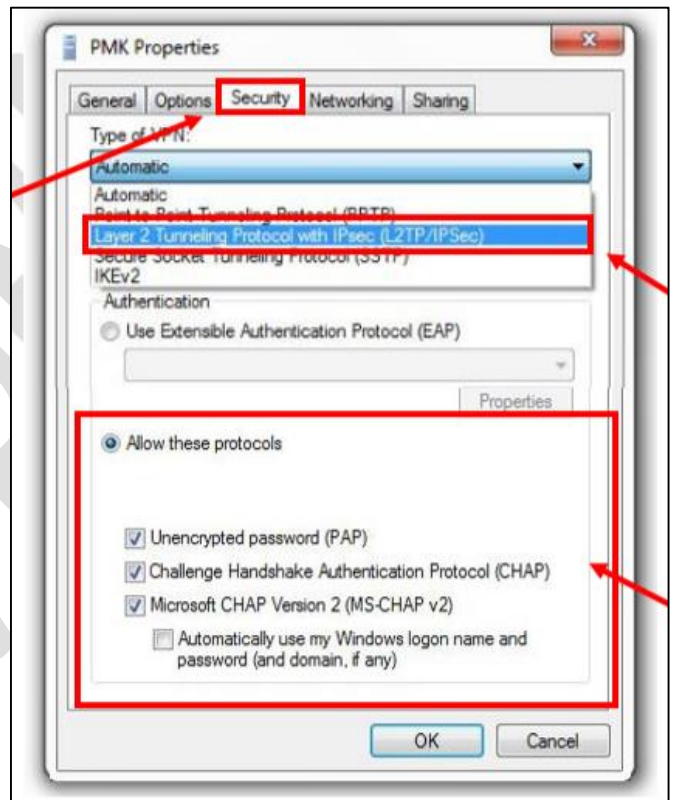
PMK Properties

General Options Security Networking Sharing

Type of VPN:

Automatic

Automatic
Point to Point Tunneling Protocol (PPTP)
Layer 2 Tunneling Protocol with IPsec (L2TP/IPSec)
Secure Socket Tunneling Protocol (SSTP)
IKEv2

Authentication

Use Extensible Authentication Protocol (EAP)

Properties

Allow these protocols

Unencrypted password (PAP)

Challenge Handshake Authentication Protocol (CHAP)

Microsoft CHAP Version 2 (MS-CHAP v2)

Automatically use my Windows logon name and password (and domain, if any)

OK Cancel